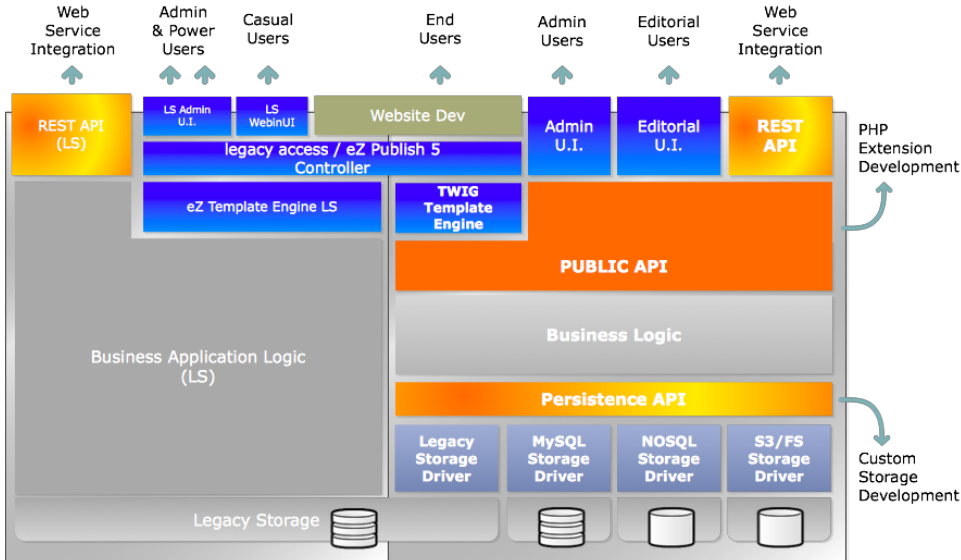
Web Service Integration

Admin & Power Users

Casual Users

End Users

Admin Users

Editorial Users

Web Service Integration

REST API (LS)

LS Admin U.I.

LS WebinUI

Website Dev

Admin U.I.

Editorial U.I.

REST API

PHP Extension Development

legacy access / eZ Publish 5 Controller

eZ Template Engine LS

TWIG Template Engine

PUBLIC API

Business Logic

Business Application Logic (LS)

Persistence API

Legacy Storage Driver

MySQL Storage Driver

NOSQL Storage Driver

S3/FS Storage Driver

Custom Storage Development

Legacy Storage